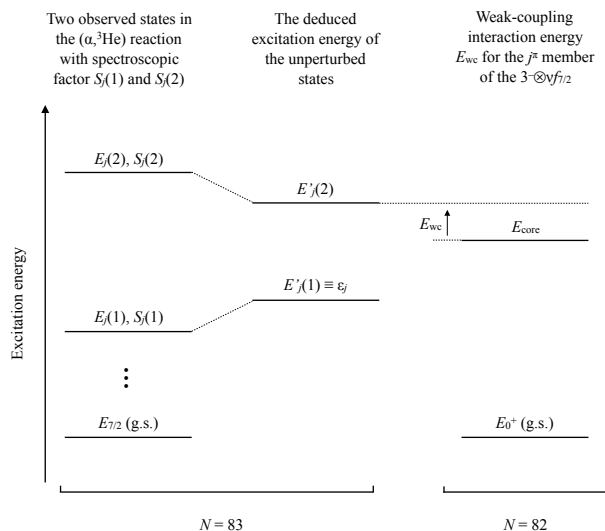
Two observed states in the (α,$^3$He) reaction with spectroscopic factor $S_j(1)$ and $S_j(2)$

The deduced excitation energy of the unperturbed states

Weak-coupling interaction energy $E_{\mathrm{wc}}$ for the $j^{\pi}$ member of the $3^{-}\otimes\nu f_{7/2}$

$E_j(2)$, $S_j(2)$

$E'_j(2)$

$E_{\mathrm{wc}}$

$E_{\mathrm{core}}$

Excitation energy

$E'_j(1) \equiv \varepsilon_j$

$E_j(1)$, $S_j(1)$

$E_{7/2}$ (g.s.)

$E_{0^+}$ (g.s.)

$N = 83$

$N = 82$